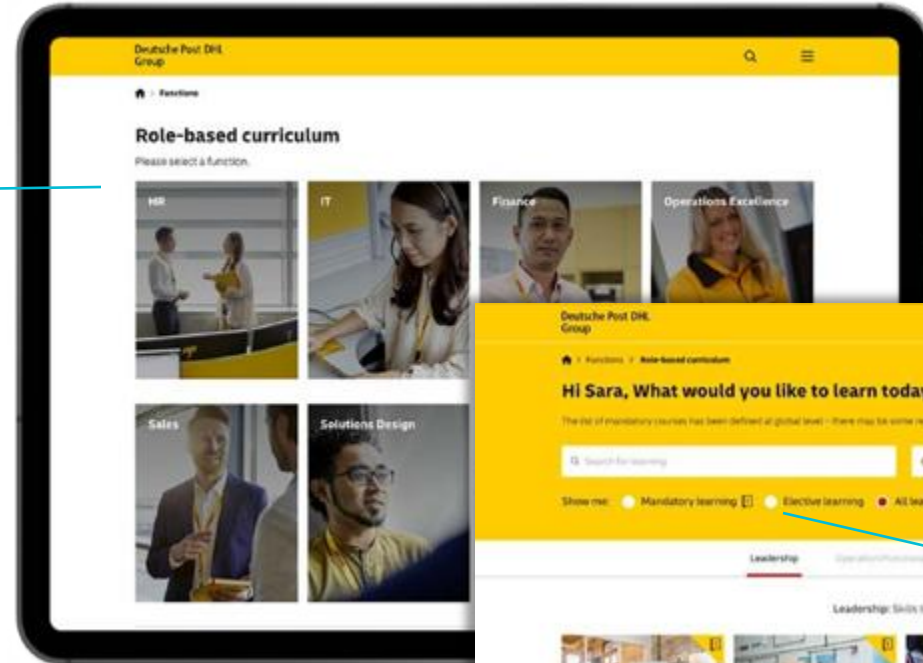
Deutsche Post DHL Group

Functions

Role-based curriculum

Please select a function.

HR

IT

Finance

Operations Excellence

Sales

Solutions Design

Deutsche Post DHL Group

Functions > Role-based curriculum

Hi Sara, What would you like to learn toda

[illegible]

Search for learning

Show me: Mandatory learning Elective learning All lea

Leadership

Leadership: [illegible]